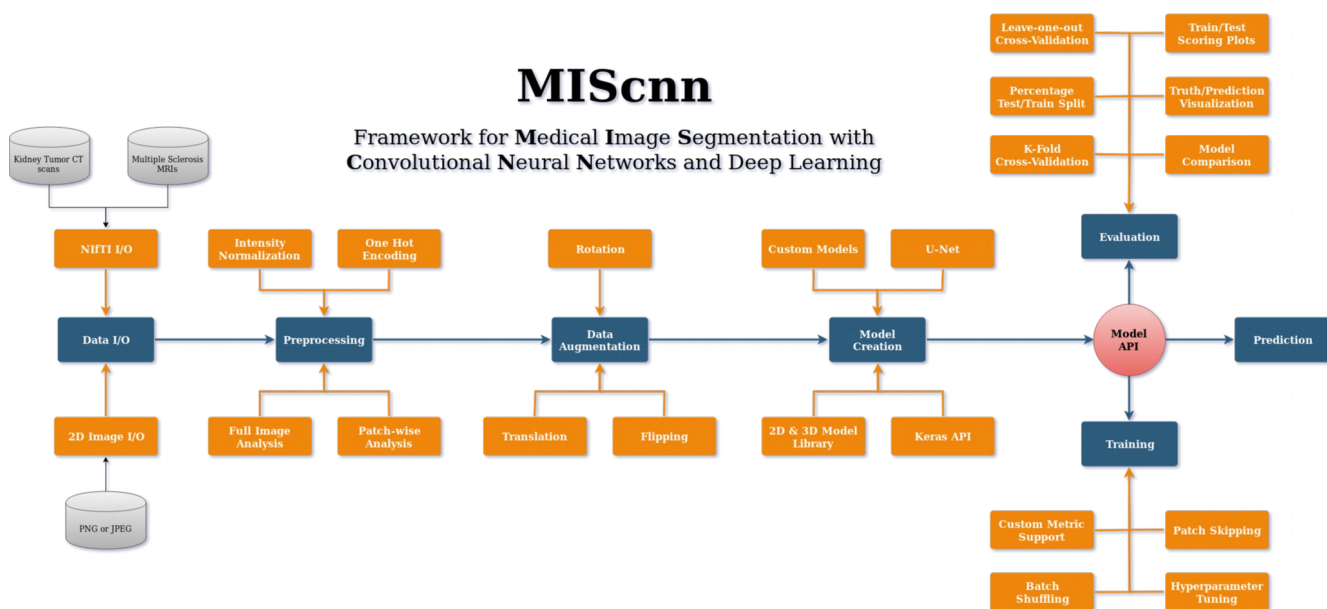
MIScnn

Framework for Medical Image Segmentation with Convolutional Neural Networks and Deep Learning

Kidney Tumor CT scans

Multiple Sclerosis MRIs

NIfTI I/O

Data I/O

2D Image I/O

PNG or JPEG

Intensity Normalization

One Hot Encoding

Preprocessing

Full Image Analysis

Patch-wise Analysis

Rotation

Data Augmentation

Translation

Flipping

Custom Models

U-Net

Model Creation

2D & 3D Model Library

Keras API

Leave-one-out Cross-Validation

Train/Test Scoring Plots

Percentage Test/Train Split

Truth/Prediction Visualization

K-Fold Cross-Validation

Model Comparison

Evaluation

Model API

Prediction

Training

Custom Metric Support

Patch Skipping

Batch Shuffling

Hyperparameter Tuning